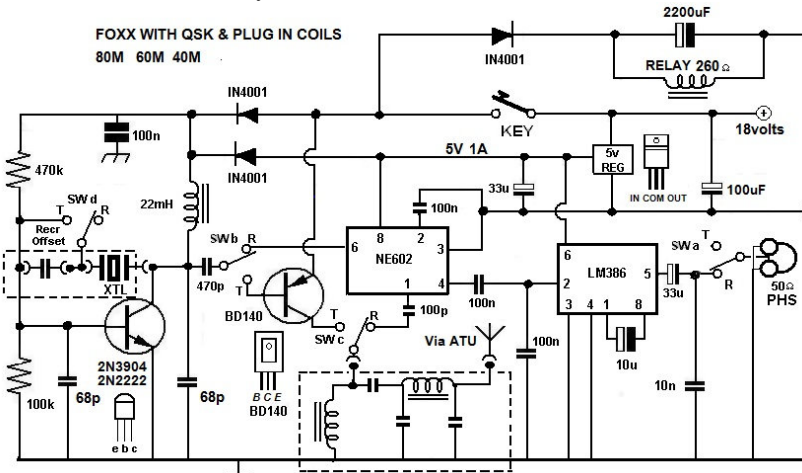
FOXX WITH QSK & PLUG IN COILS
80M 60M 40M

IN4001
2200uF
RELAY 260 Ω
IN4001
KEY
18volts
100n
IN4001
5V 1A
5v REG
470k
IN COM OUT
100uF
33u
SW d
T
R
Recr Offset
22mH
100n
SWb
R
6
8
2
3
NE602
6
LM386
SWa
T
XTL
470p
1
4
2
5
33u
R
50Ω PHS
T
100p
100n
3
4
1
8
BD140
T
R
SW c
Via ATU
100n
10u
2N3904
2N2222
B C E
BD140
10n
100k
68p
68p
e b c